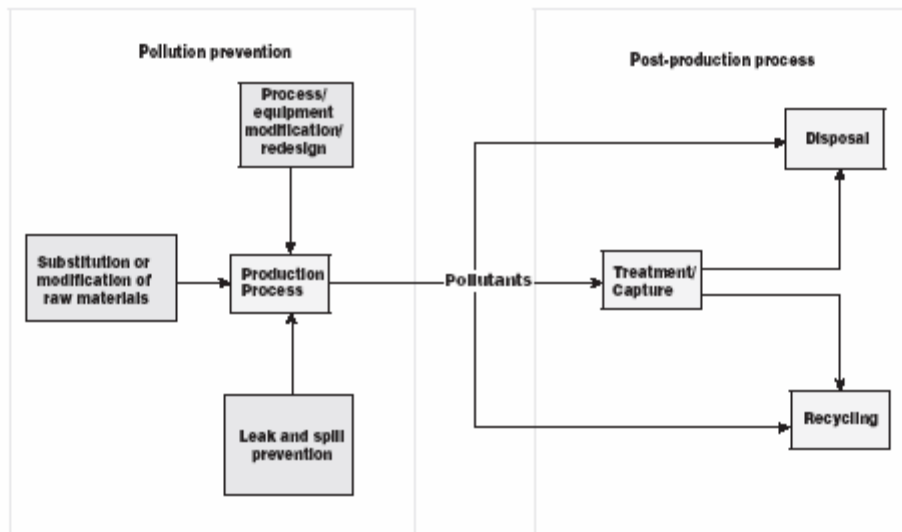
Pollution prevention

Process/ equipment modification/ redesign

Substitution or modification of raw materials

Production Process

Leak and spill prevention

Pollutants

Post-production process

Disposal

Treatment/ Capture

Recycling